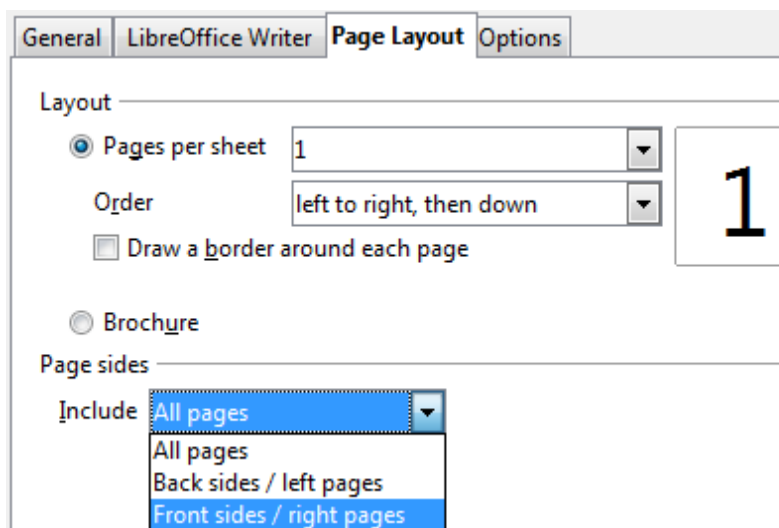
General
LibreOffice Writer
Page Layout
Options

Layout

Pages per sheet
1

Order
left to right, then down

Draw a border around each page

1

Brochure

Page sides

Include
All pages

All pages
Back sides / left pages
Front sides / right pages